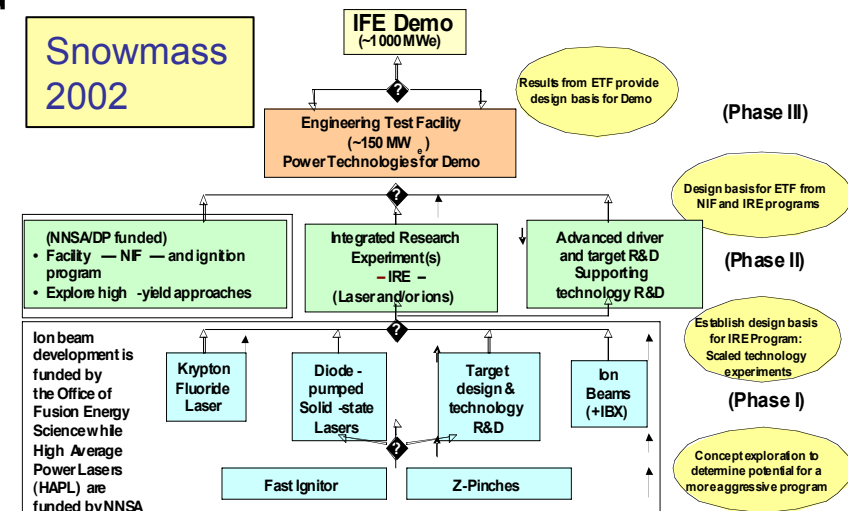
Snowmass 2002

IFE Demo
(~1000 MWe)

?

Results from ETF provide design basis for Demo

(Phase III)

Engineering Test Facility
(~150 MW$_e$)
Power Technologies for Demo

?

Design basis for ETF from NIF and IRE programs

(NNSA/DP funded)
• Facility — NIF — and ignition program
• Explore high -yield approaches

Integrated Research Experiment(s)
– IRE –
(Laser and/or ions)

Advanced driver and target R&D Supporting technology R&D

(Phase II)

?

Establish design basis for IRE Program: Scaled technology experiments

Ion beam development is funded by the Office of Fusion Energy Science while High Average Power Lasers (HAPL) are funded by NNSA

Krypton Fluoride Laser

Diode - pumped Solid -state Lasers

Target design & technology R&D

Ion Beams (+IBX)

(Phase I)

?

Fast Ignitor

Z-Pinches

Concept exploration to determine potential for a more aggressive program